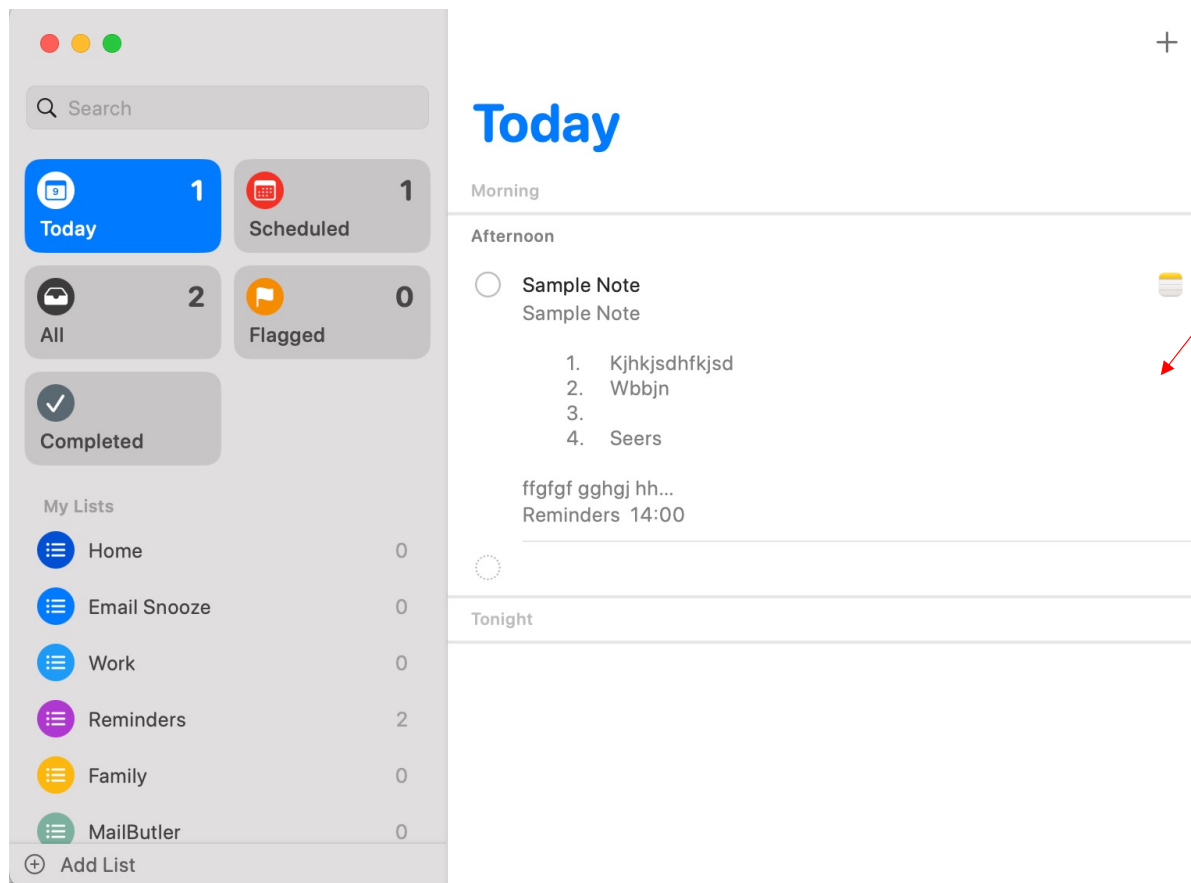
Search

9 Today 1

Scheduled 1

All 2

Flagged 0

Completed

My Lists

Home 0

Email Snooze 0

Work 0

Reminders 2

Family 0

MailButler 0

Add List

+

Today

Morning

Afternoon

Sample Note
Sample Note

1. Kjhkjsdhfkjsd
2. Wbbjn
3.
4. Seers

ffgfgf gghgj hh...
Reminders 14:00

Tonight